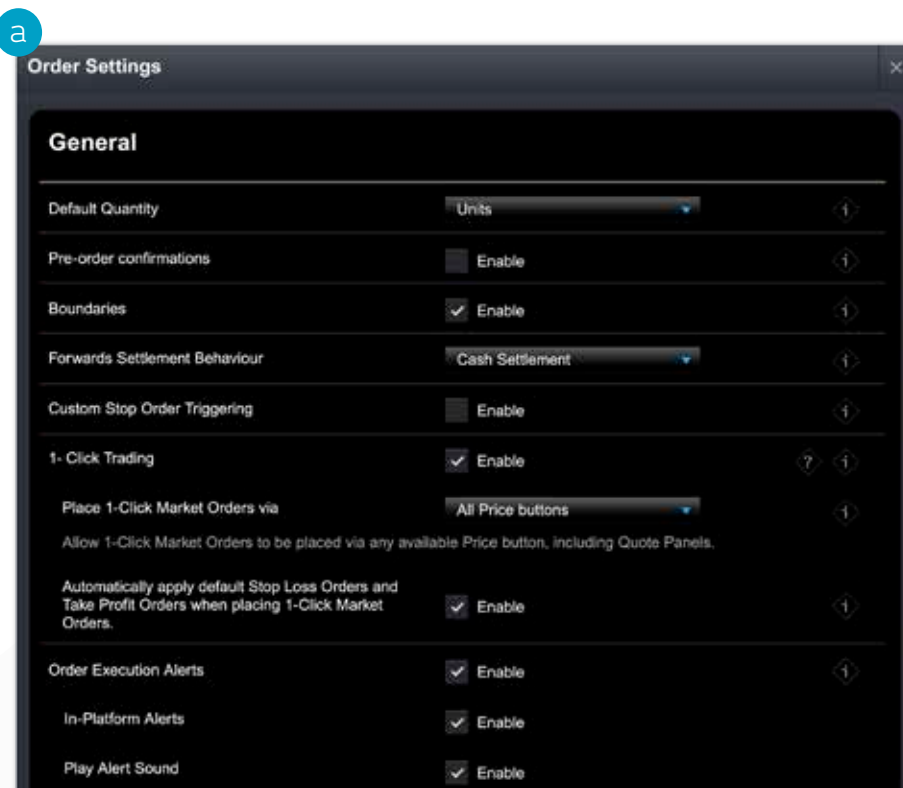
a

Order Settings

×

General

| | | |
|---|---|---|
| Default Quantity | Units | i |
| Pre-order confirmations | Enable | i |
| Boundaries | Enable | i |
| Forwards Settlement Behaviour | Cash Settlement | i |
| Custom Stop Order Triggering | Enable | i |
| 1- Click Trading | Enable | ? i |
| Place 1-Click Market Orders via | All Price buttons | i |

Allow 1-Click Market Orders to be placed via any available Price button, including Quote Panels.

| | | |
|---|---|---|
| Automatically apply default Stop Loss Orders and Take Profit Orders when placing 1-Click Market Orders. | Enable | i |
| Order Execution Alerts | Enable | i |
| In-Platform Alerts | Enable | |
| Play Alert Sound | Enable | |